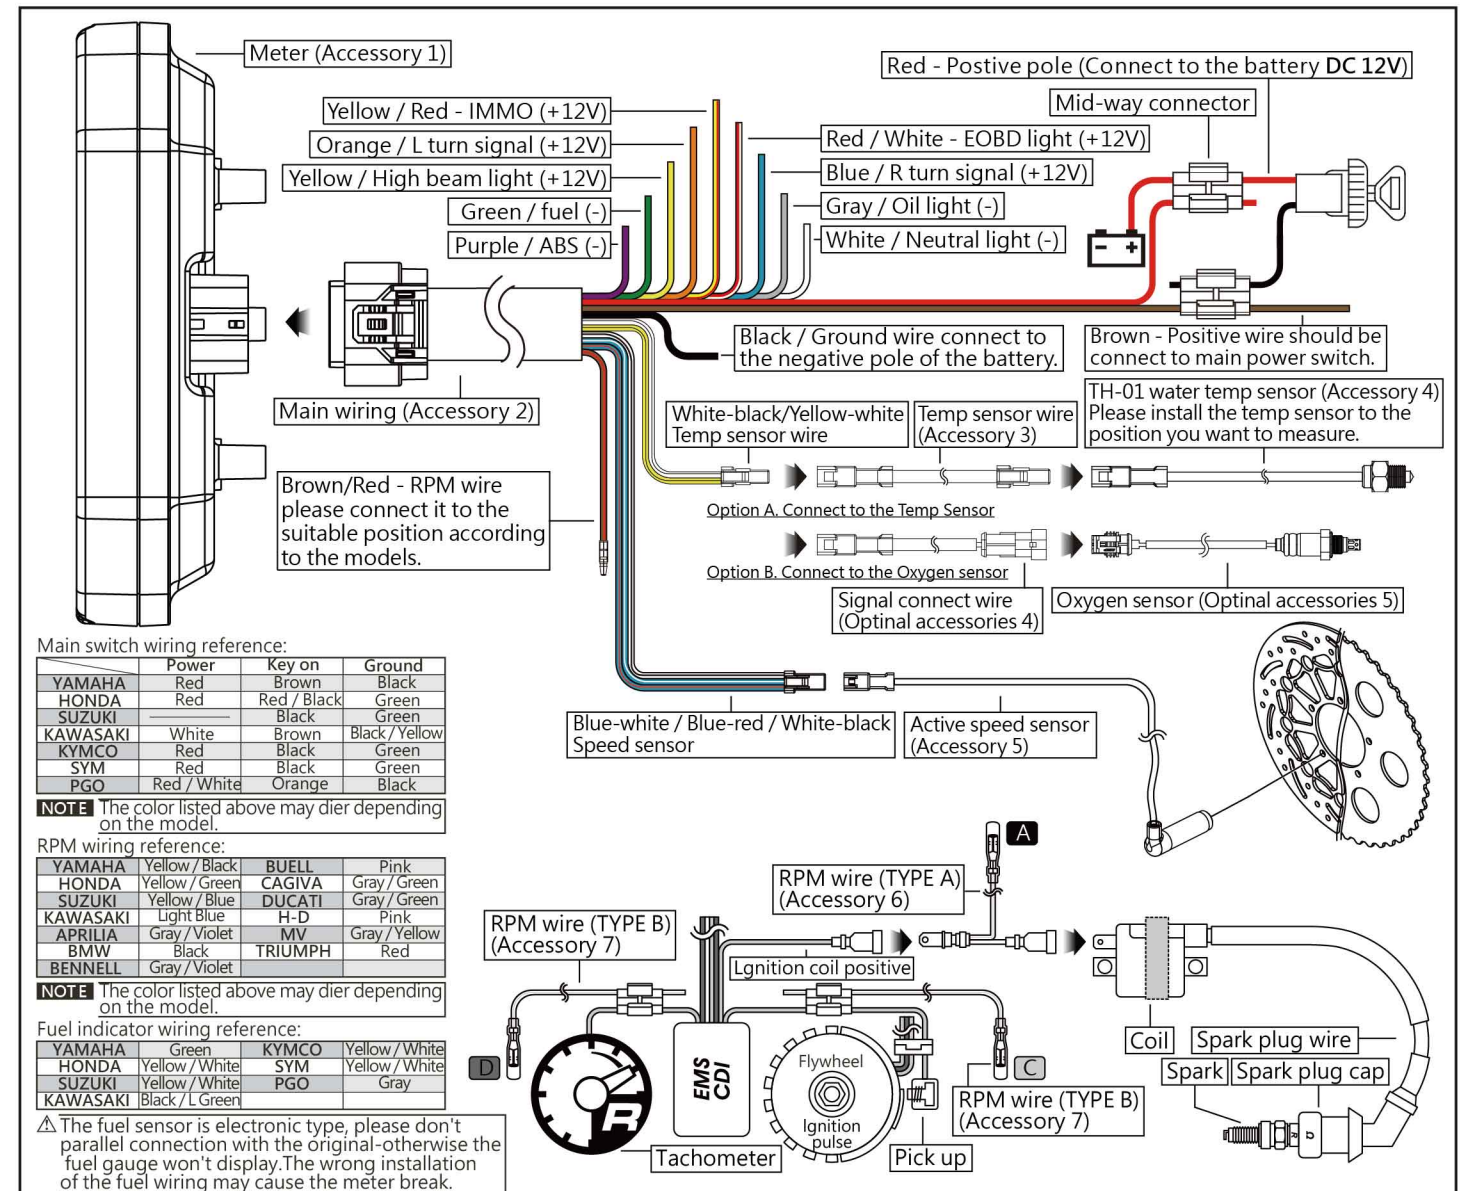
Meter (Accessory 1)

Red - Postive pole (Connect to the battery **DC 12V**)

Mid-way connector

Yellow / Red - IMMO (+12V)

Orange / L turn signal (+12V)

Yellow / High beam light (+12V)

Green / fuel (-)

Purple / ABS (-)

Red / White - EOBD light (+12V)

Blue / R turn signal (+12V)

Gray / Oil light (-)

White / Neutral light (-)

Black / Ground wire connect to the negative pole of the battery.

Brown - Positive wire should be connect to main power switch.

Main wiring (Accessory 2)

White-black/Yellow-white Temp sensor wire

Temp sensor wire (Accessory 3)

TH-01 water temp sensor (Accessory 4) Please install the temp sensor to the position you want to measure.

Brown/Red - RPM wire please connect it to the suitable position according to the models.

Option A. Connect to the Temp Sensor

Option B. Connect to the Oxygen sensor

Signal connect wire (Optinal accessories 4)

Oxygen sensor (Optinal accessories 5)

Main switch wiring reference:

| | Power | Key on | Ground |
|---|---|---|---|
| YAMAHA | Red | Brown | Black |
| HONDA | Red | Red / Black | Green |
| SUZUKI | —— | Black | Green |
| KAWASAKI | White | Brown | Black / Yellow |
| KYMCO | Red | Black | Green |
| SYM | Red | Black | Green |
| PGO | Red / White | Orange | Black |

NOTE The color listed above may dier depending on the model.

RPM wiring reference:

| | | | |
|---|---|---|---|
| YAMAHA | Yellow / Black | BUELL | Pink |
| HONDA | Yellow / Green | CAGIVA | Gray / Green |
| SUZUKI | Yellow / Blue | DUCATI | Gray / Green |
| KAWASAKI | Light Blue | H-D | Pink |
| APRILIA | Gray / Violet | MV | Gray / Yellow |
| BMW | Black | TRIUMPH | Red |
| BENNELL | Gray / Violet | | |

NOTE The color listed above may dier depending on the model.

Fuel indicator wiring reference:

| | | | |
|---|---|---|---|
| YAMAHA | Green | KYMCO | Yellow / White |
| HONDA | Yellow / White | SYM | Yellow / White |
| SUZUKI | Yellow / White | PGO | Gray |
| KAWASAKI | Black / L Green | | |

⚠ The fuel sensor is electronic type, please don't parallel connection with the original-otherwise the fuel gauge won't display.The wrong installation of the fuel wiring may cause the meter break.

Blue-white / Blue-red / White-black Speed sensor

Active speed sensor (Accessory 5)

A

RPM wire (TYPE A) (Accessory 6)

RPM wire (TYPE B) (Accessory 7)

Lgnition coil positive

D

EMS CDI

Flywheel

Ignition pulse

C

RPM wire (TYPE B) (Accessory 7)

Tachometer

Pick up

Coil

Spark plug wire

Spark

Spark plug cap